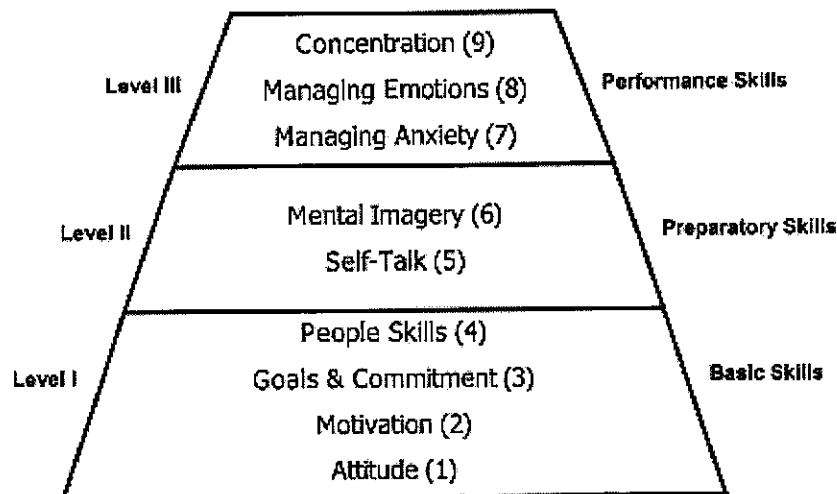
Level III

Concentration (9)
Managing Emotions (8)
Managing Anxiety (7)

Performance Skills

Level II

Mental Imagery (6)
Self-Talk (5)

Preparatory Skills

Level I

People Skills (4)
Goals & Commitment (3)
Motivation (2)
Attitude (1)

Basic Skills